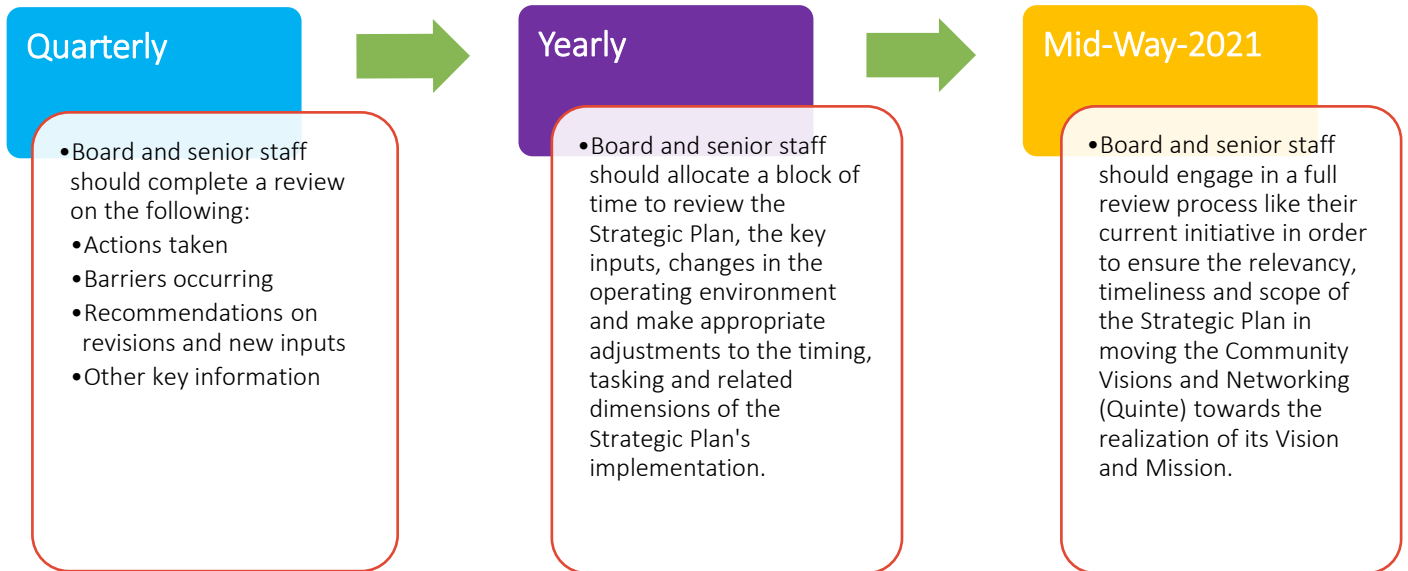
Quarterly

•Board and senior staff should complete a review on the following:
•Actions taken
•Barriers occurring
•Recommendations on revisions and new inputs
•Other key information

Yearly

•Board and senior staff should allocate a block of time to review the Strategic Plan, the key inputs, changes in the operating environment and make appropriate adjustments to the timing, tasking and related dimensions of the Strategic Plan's implementation.

Mid-Way-2021

•Board and senior staff should engage in a full review process like their current initiative in order to ensure the relevancy, timeliness and scope of the Strategic Plan in moving the Community Visions and Networking (Quinte) towards the realization of its Vision and Mission.